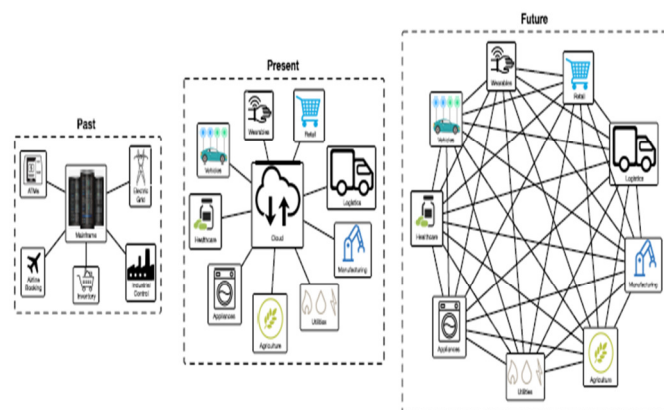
Past

ATMs
Electric Grid
Mainframe
Airline Booking
Inventory
Industries Control

Present

Wearables
Retail
Vehicles
Logistics
Healthcare
Cloud
Manufacturing
Appliances
Agriculture
Utilities

Future

Wearables
Retail
Vehicles
Logistics
Healthcare
Manufacturing
Appliances
Utilities
Agriculture